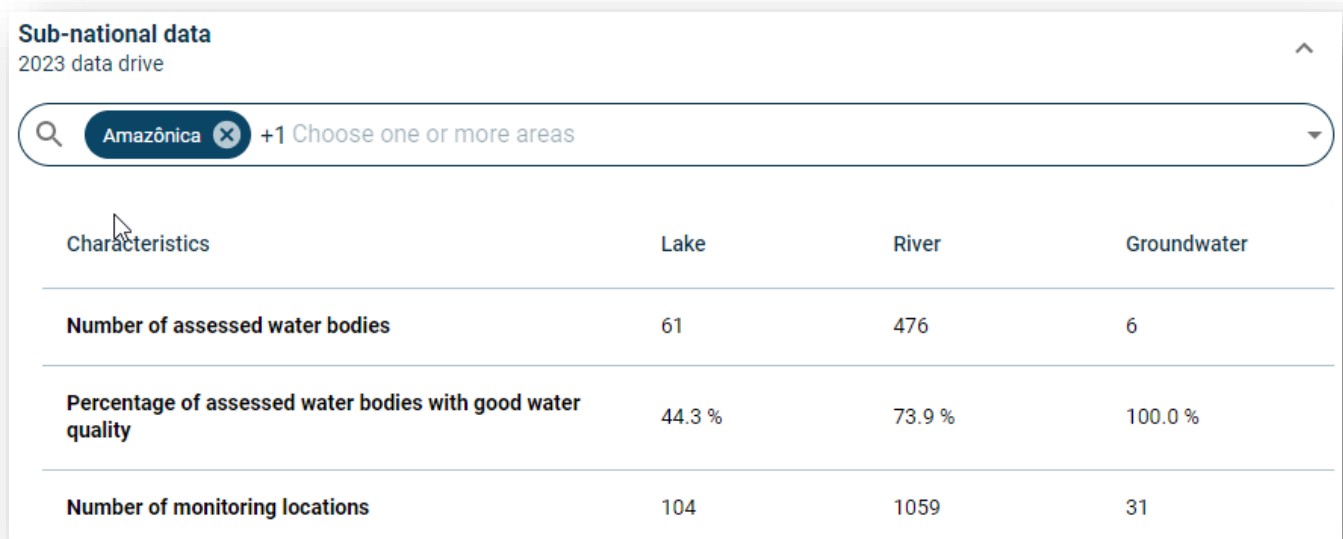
Sub-national data
2023 data drive

Amazônica +1 Choose one or more areas

| Characteristics | Lake | River | Groundwater |
|---|---|---|---|
| Number of assessed water bodies | 61 | 476 | 6 |
| Percentage of assessed water bodies with good water quality | 44.3 % | 73.9 % | 100.0 % |
| Number of monitoring locations | 104 | 1059 | 31 |